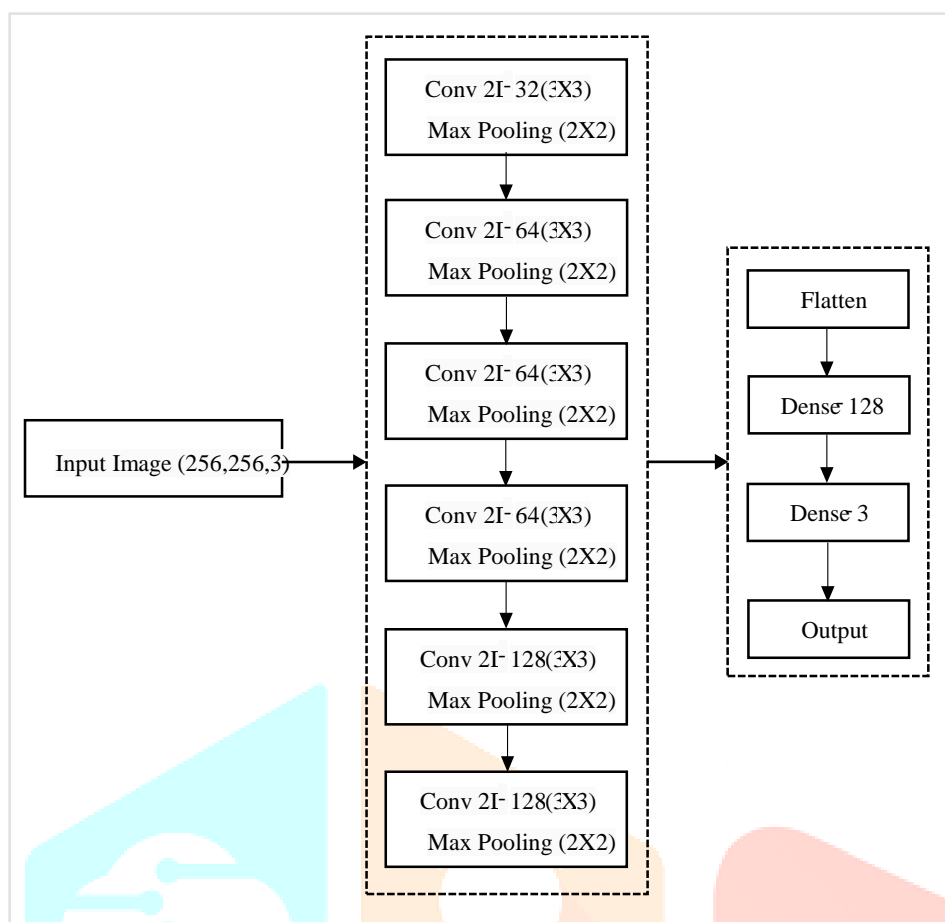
Input Image (256,256,3)

Conv 2I- 32(3X3)
Max Pooling (2X2)

Conv 2I- 64(3X3)
Max Pooling (2X2)

Conv 2I- 64(3X3)
Max Pooling (2X2)

Conv 2I- 64(3X3)
Max Pooling (2X2)

Conv 2I- 128(3X3)
Max Pooling (2X2)

Conv 2I- 128(3X3)
Max Pooling (2X2)

Flatten

Dense 128

Dense 3

Output